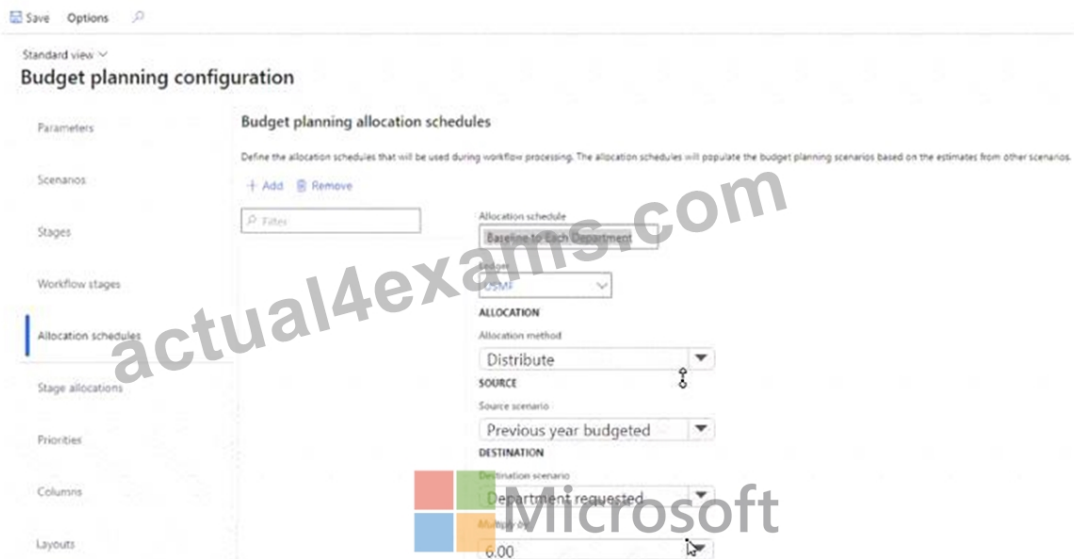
Save Options

Standard view

Budget planning configuration

Parameters

Scenarios

Stages

Workflow stages

Allocation schedules

Stage allocations

Priorities

Columns

Layouts

Budget planning allocation schedules

Define the allocation schedules that will be used during workflow processing. The allocation schedules will populate the budget planning scenarios based on the estimates from other scenarios.

+ Add Remove

Filter

Allocation schedule

Baseline to Each Department

Ledger

USMF

ALLOCATION

Allocation method

Distribute

SOURCE

Source scenario

Previous year budgeted

DESTINATION

Destination scenario

Department requested

Multiply by

6.00

actual4exams.com

Microsoft